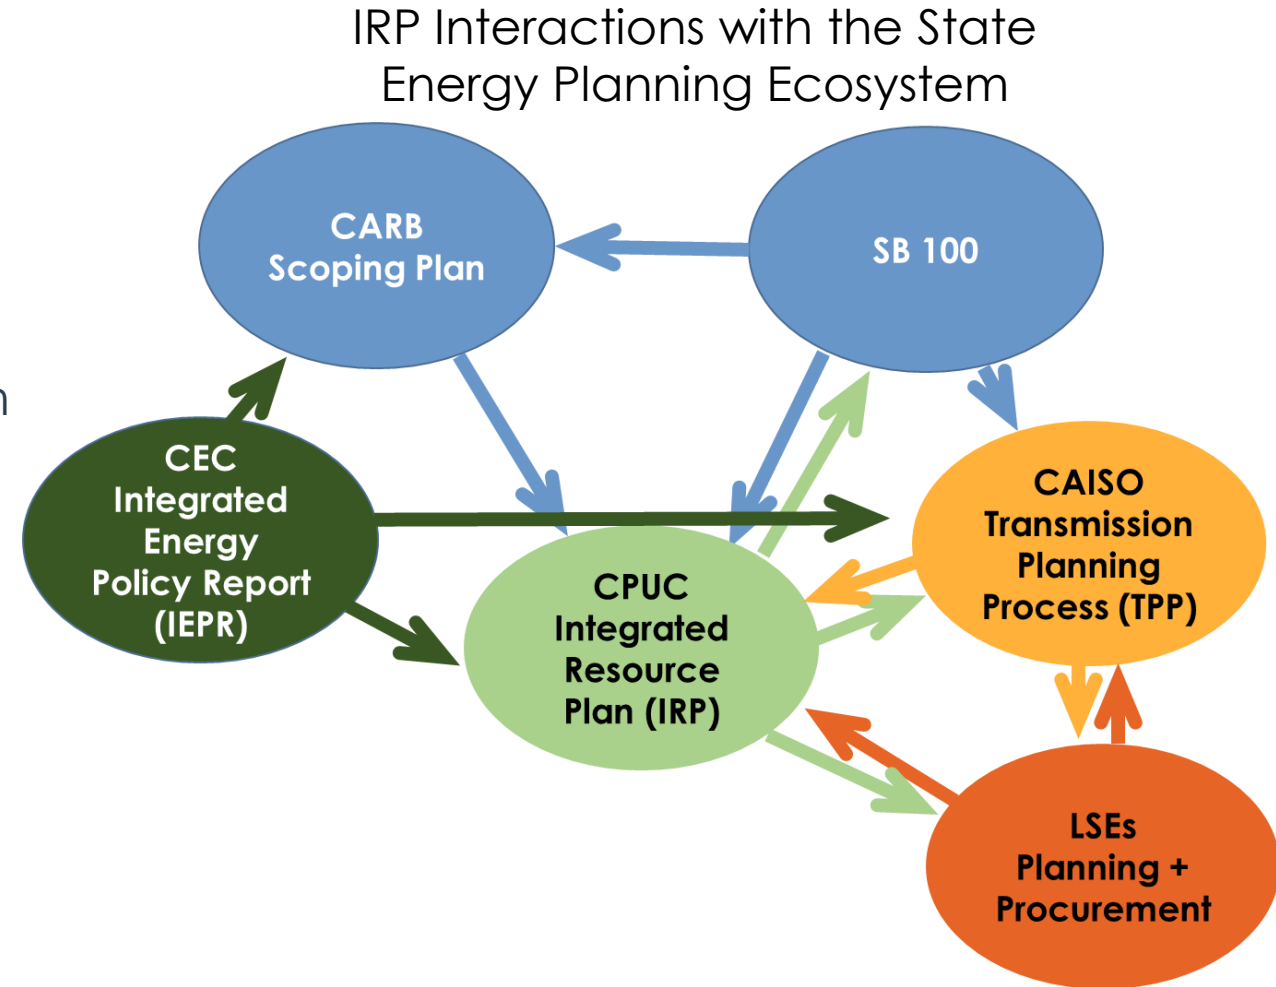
IRP Interactions with the State Energy Planning Ecosystem

CARB Scoping Plan

SB 100

CEC Integrated Energy Policy Report (IEPR)

CAISO Transmission Planning Process (TPP)

CPUC Integrated Resource Plan (IRP)

LSEs Planning + Procurement